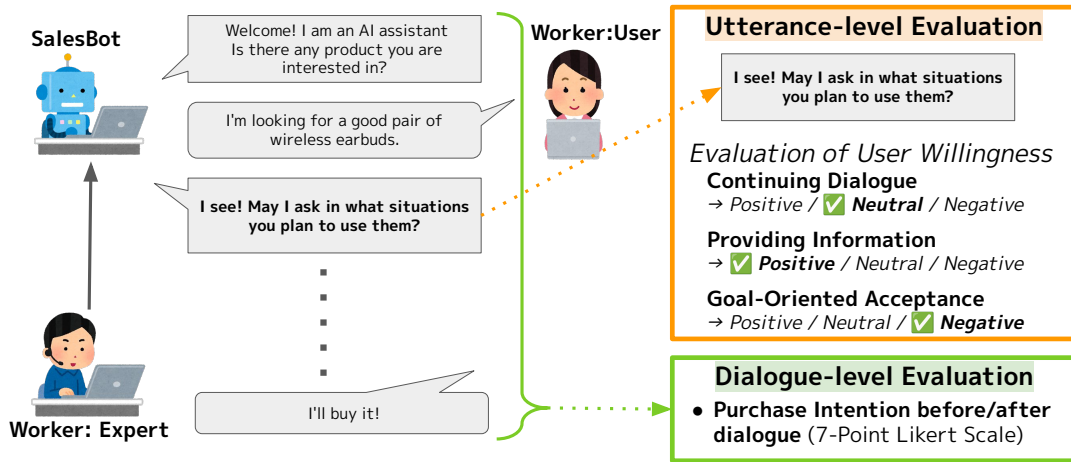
SalesBot

Welcome! I am an AI assistant
Is there any product you are interested in?

I'm looking for a good pair of wireless earbuds.

I see! May I ask in what situations you plan to use them?

I'll buy it!

Worker: Expert

Worker:User

Utterance-level Evaluation

I see! May I ask in what situations you plan to use them?

Evaluation of User Willingness

Continuing Dialogue
→ Positive / ✅ Neutral / Negative

Providing Information
→ ✅ Positive / Neutral / Negative

Goal-Oriented Acceptance
→ Positive / Neutral / ✅ Negative

Dialogue-level Evaluation

● Purchase Intention before/after dialogue (7-Point Likert Scale)